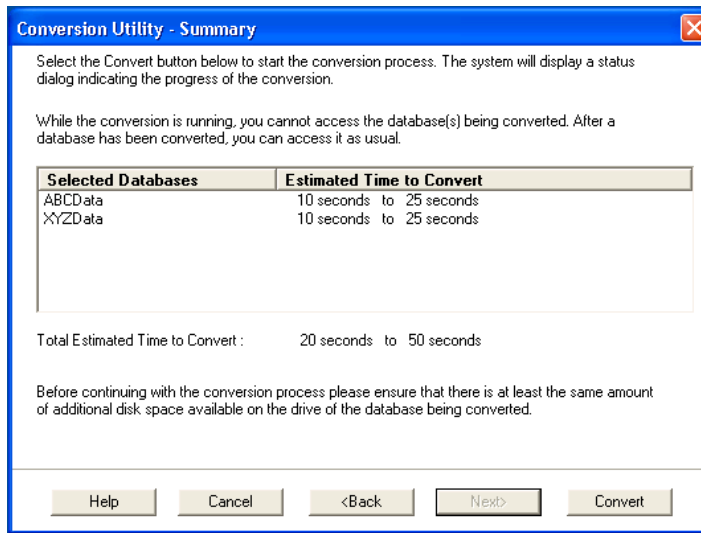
Conversion Utility - Summary

Select the Convert button below to start the conversion process. The system will display a status dialog indicating the progress of the conversion.

While the conversion is running, you cannot access the database(s) being converted. After a database has been converted, you can access it as usual.

| Selected Databases | Estimated Time to Convert |
|---|---|
| ABCData | 10 seconds to 25 seconds |
| XYZData | 10 seconds to 25 seconds |

Total Estimated Time to Convert : 20 seconds to 50 seconds

Before continuing with the conversion process please ensure that there is at least the same amount of additional disk space available on the drive of the database being converted.

Help Cancel <Back Next> Convert